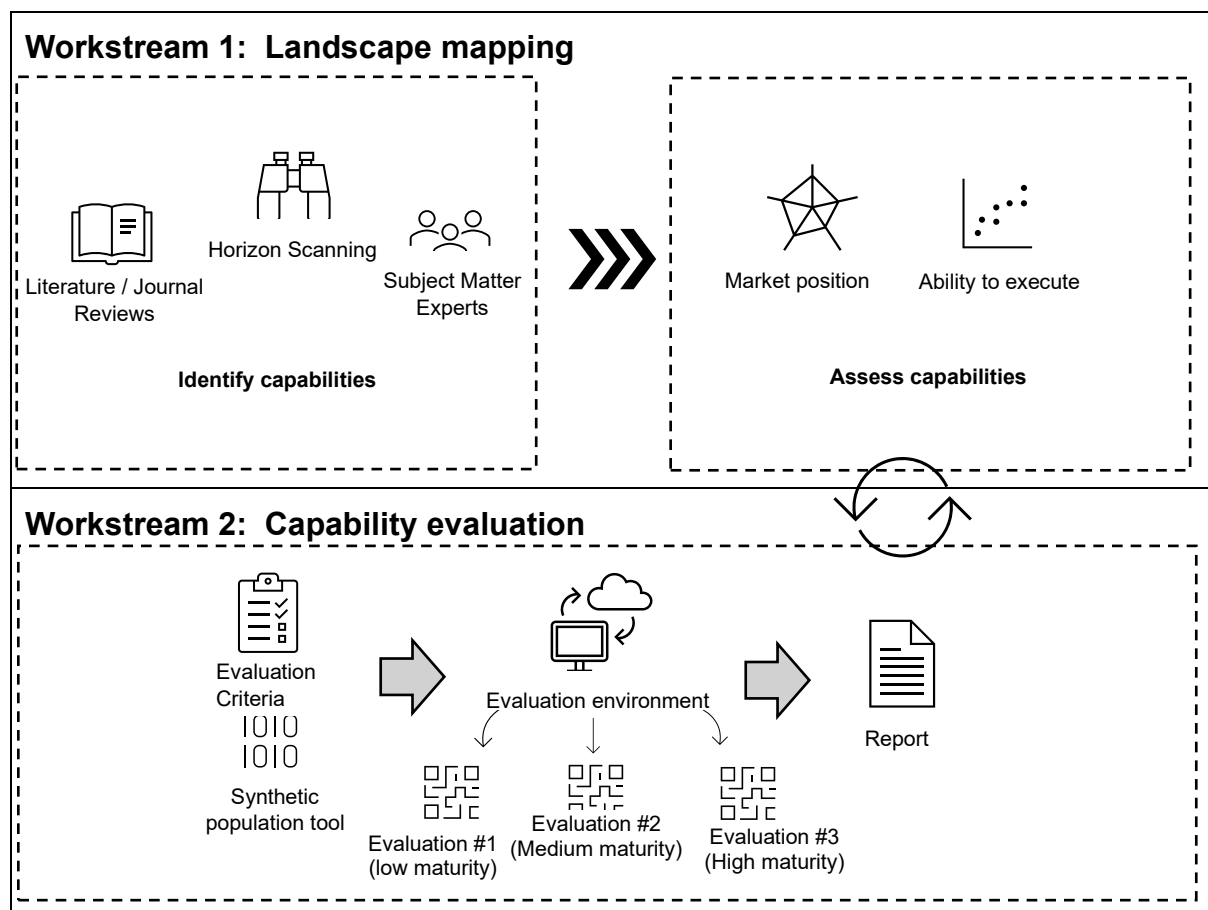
Workstream 1: Landscape mapping

Literature / Journal Reviews

Horizon Scanning

Subject Matter Experts

Identify capabilities

Market position

Ability to execute

Assess capabilities

Workstream 2: Capability evaluation

Evaluation Criteria

1010
1010

Synthetic population tool

Evaluation environment

Evaluation #1 (low maturity)

Evaluation #2 (Medium maturity)

Evaluation #3 (High maturity)

Report